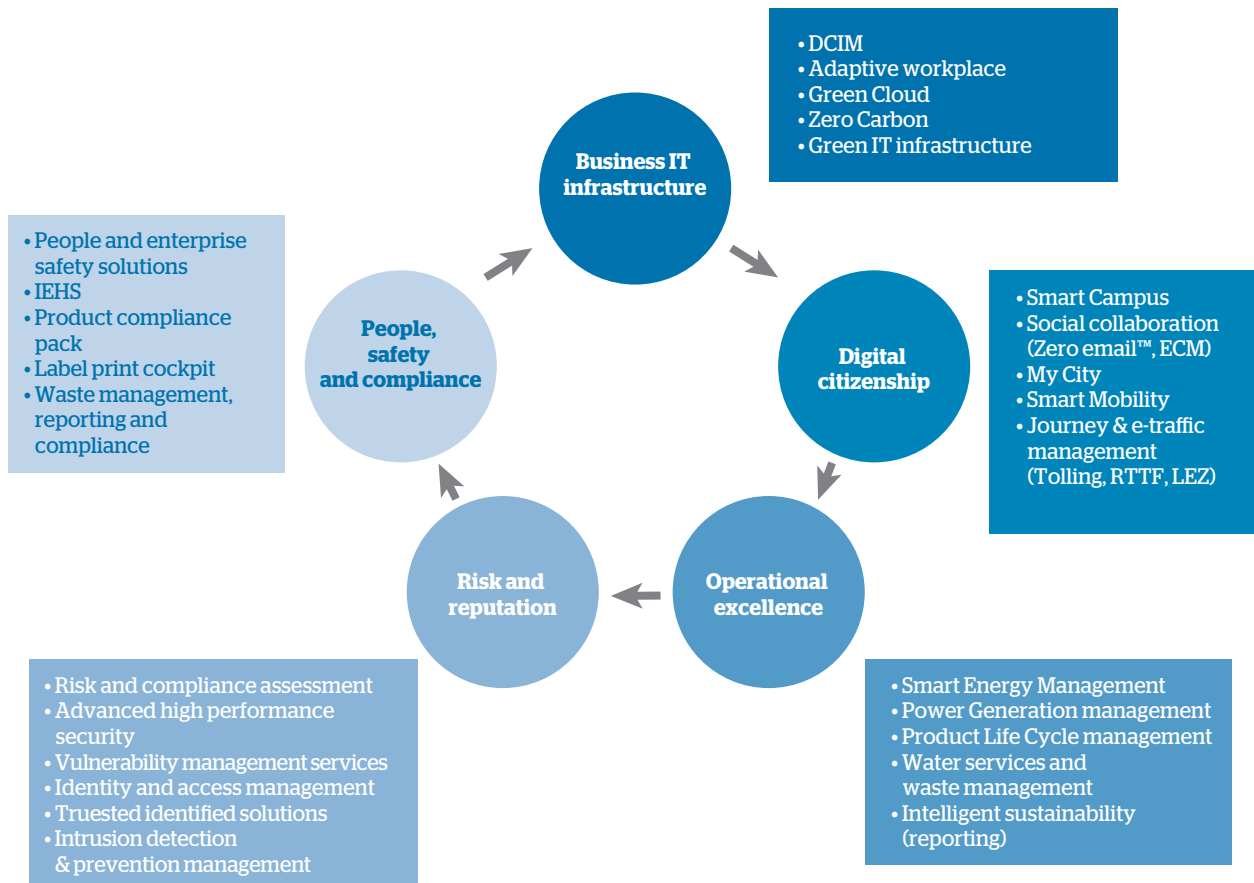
• DCIM
• Adaptive workplace
• Green Cloud
• Zero Carbon
• Green IT infrastructure

Business IT infrastructure

• People and enterprise safety solutions
• IEHS
• Product compliance pack
• Label print cockpit
• Waste management, reporting and compliance

People, safety and compliance

Digital citizenship

• Smart Campus
• Social collaboration (Zero email™, ECM)
• My City
• Smart Mobility
• Journey & e-traffic management (Tolling, RTTF, LEZ)

Risk and reputation

Operational excellence

• Risk and compliance assessment
• Advanced high performance security
• Vulnerability management services
• Identity and access management
• Truested identified solutions
• Intrusion detection & prevention management

• Smart Energy Management
• Power Generation management
• Product Life Cycle management
• Water services and waste management
• Intelligent sustainability (reporting)